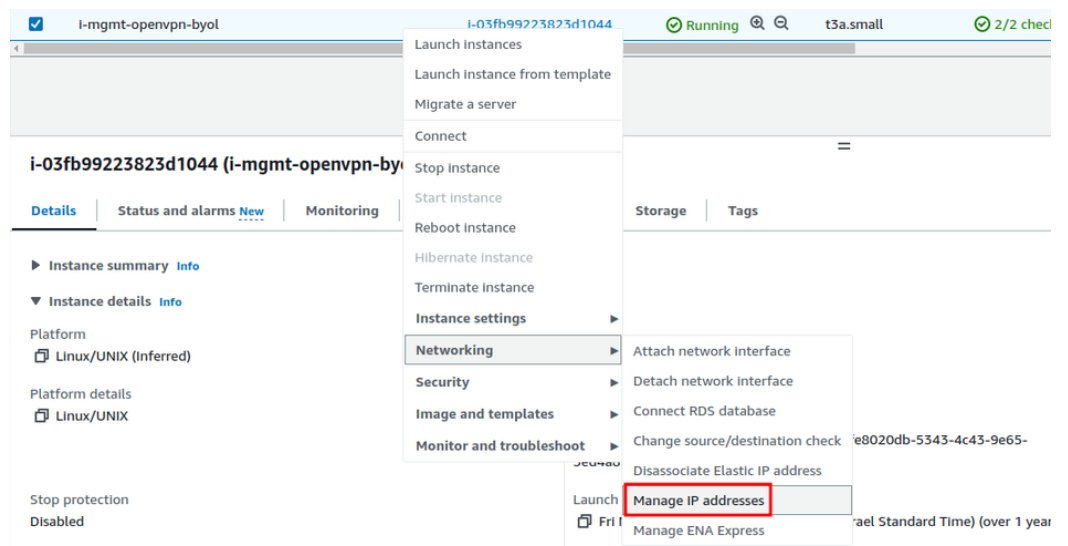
i-mgmt-openvpn-byol | i-03fb99223823d1044 | Running | t3a.small | 2/2 check

Launch instances
Launch instance from template
Migrate a server
Connect
Stop instance
Start instance
Reboot instance
Hibernate instance
Terminate instance
Instance settings
Networking
Security
Image and templates
Monitor and troubleshoot

Attach network interface
Detach network interface
Connect RDS database
Change source/destination check
Disassociate Elastic IP address
Manage IP addresses
Manage ENA Express

i-03fb99223823d1044 (i-mgmt-openvpn-byo

Details | Status and alarms New | Monitoring | Storage | Tags

Instance summary Info

Instance details Info

Platform
Linux/UNIX (Inferred)

Platform details
Linux/UNIX

e8020db-5343-4c43-9e65-

Stop protection
Disabled

Launch
Fri
rael Standard Time) (over 1 year